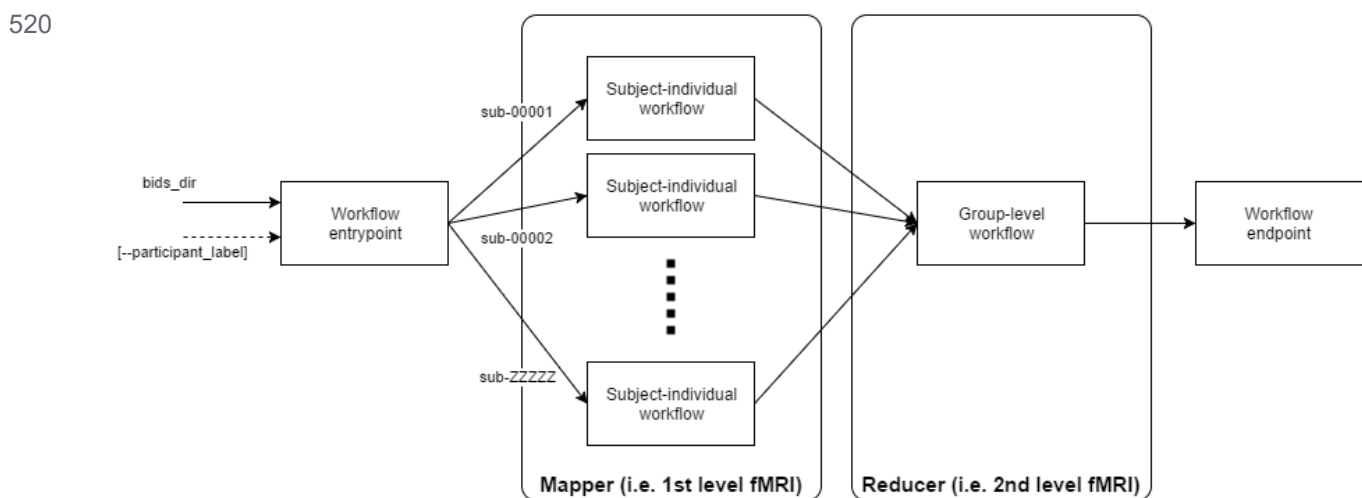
520

bids_dir

[--participant_label]

Workflow entrypoint

sub-00001

sub-00002

sub-ZZZZZ

Subject-individual workflow

Subject-individual workflow

Subject-individual workflow

Group-level workflow

Workflow endpoint

Mapper (i.e. 1st level fMRI)

Reducer (i.e. 2nd level fMRI)